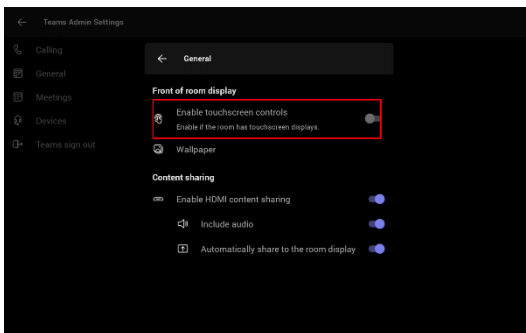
Teams Admin Settings

Calling
General
Meetings
Devices
Teams sign out

General

Front of room display

Enable touchscreen controls
Enable if the room has touchscreen displays.

Wallpaper

Content sharing

Enable HDMI content sharing

Include audio

Automatically share to the room display